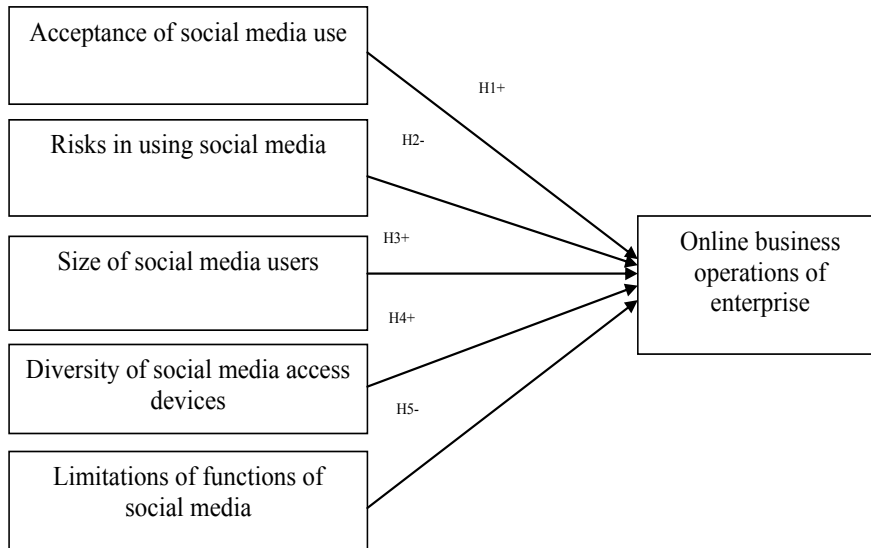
Acceptance of social media use

H1+

Risks in using social media

H2-

H3+

Size of social media users

Online business operations of enterprise

H4+

Diversity of social media access devices

H5-

Limitations of functions of social media